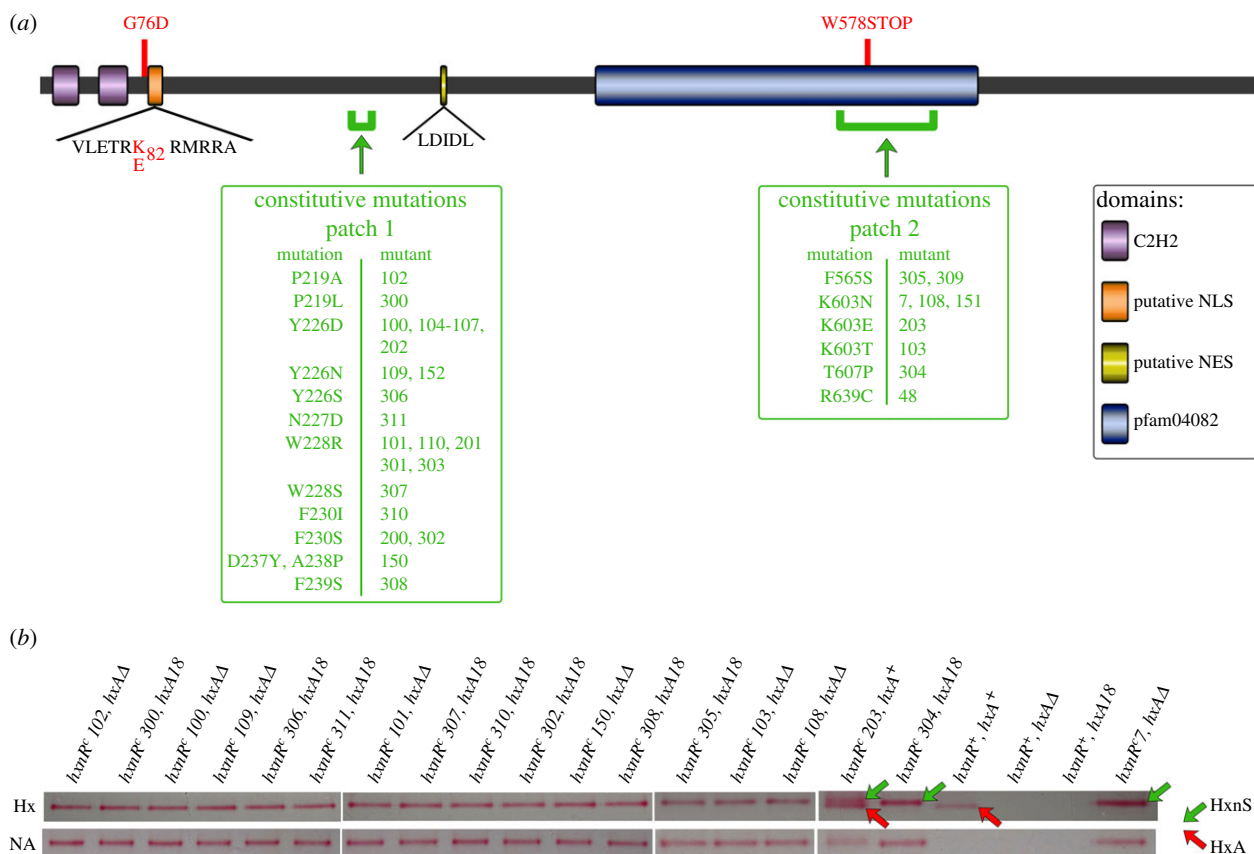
(a)

G76D

W578STOP

VLETR$K_{82}$ RMRRA
E

LDIDL

constitutive mutations
patch 1

| mutation | mutant |
|---|---|
| P219A | 102 |
| P219L | 300 |
| Y226D | 100, 104-107, 202 |
| Y226N | 109, 152 |
| Y226S | 306 |
| N227D | 311 |
| W228R | 101, 110, 201 301, 303 |
| W228S | 307 |
| F230I | 310 |
| F230S | 200, 302 |
| D237Y, A238P | 150 |
| F239S | 308 |

constitutive mutations
patch 2

| mutation | mutant |
|---|---|
| F565S | 305, 309 |
| K603N | 7, 108, 151 |
| K603E | 203 |
| K603T | 103 |
| T607P | 304 |
| R639C | 48 |

domains:
C2H2
putative NLS
putative NES
pfam04082

(b)

$hxnR^c$ 102, $hxA\Delta$
$hxnR^c$ 300, $hxA18$
$hxnR^c$ 100, $hxA\Delta$
$hxnR^c$ 109, $hxA\Delta$
$hxnR^c$ 306, $hxA18$
$hxnR^c$ 311, $hxA18$
$hxnR^c$ 101, $hxA\Delta$
$hxnR^c$ 307, $hxA18$
$hxnR^c$ 310, $hxA18$
$hxnR^c$ 302, $hxA18$
$hxnR^c$ 150, $hxA\Delta$
$hxnR^c$ 308, $hxA18$
$hxnR^c$ 305, $hxA18$
$hxnR^c$ 103, $hxA\Delta$
$hxnR^c$ 108, $hxA\Delta$
$hxnR^c$ 203, $hxA^+$
$hxnR^c$ 304, $hxA18$
$hxnR^+$, $hxA^+$
$hxnR^+$, $hxA\Delta$
$hxnR^+$, $hxA18$
$hxnR^c$7, $hxA\Delta$

Hx
NA

HxnS
HxA